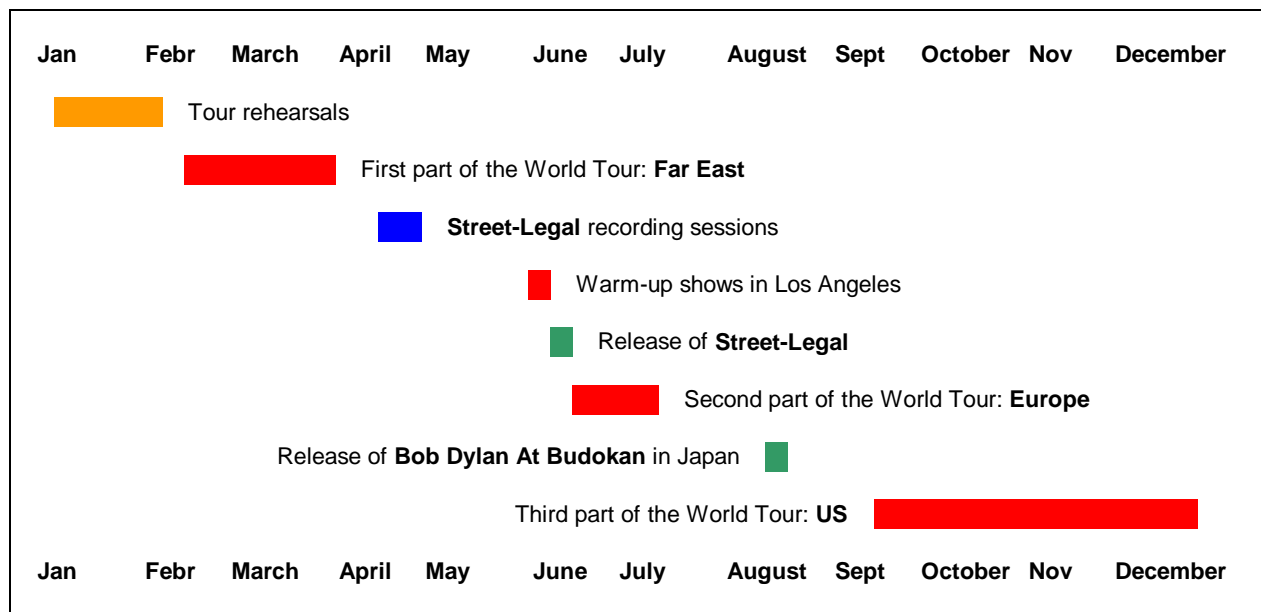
Jan Febr March April May June July August Sept October Nov December

Tour rehearsals

First part of the World Tour: **Far East**

**Street-Legal** recording sessions

Warm-up shows in Los Angeles

Release of **Street-Legal**

Second part of the World Tour: **Europe**

Release of **Bob Dylan At Budokan** in Japan

Third part of the World Tour: **US**

Jan Febr March April May June July August Sept October Nov December